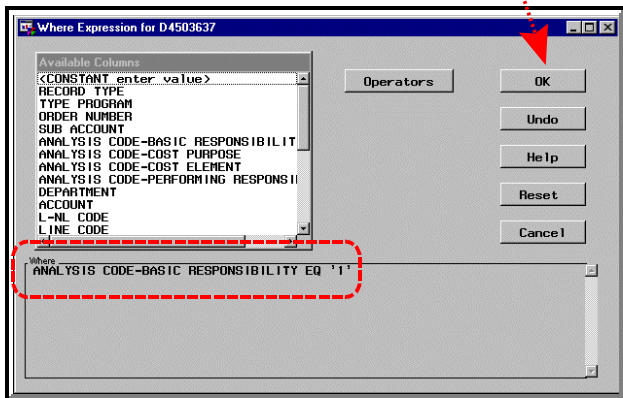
Where Expression for D4503637

Available Columns
<CONSTANT enter value>
RECORD TYPE
TYPE PROGRAM
ORDER NUMBER
SUB ACCOUNT
ANALYSIS CODE-BASIC RESPONSIBILIT
ANALYSIS CODE-COST PURPOSE
ANALYSIS CODE-COST ELEMENT
ANALYSIS CODE-PERFORMING RESPONSI
DEPARTMENT
ACCOUNT
L-NL CODE
LINE CODE

Operators

OK

Undo

Help

Reset

Cancel

Where
ANALYSIS CODE-BASIC RESPONSIBILITY EQ '1'